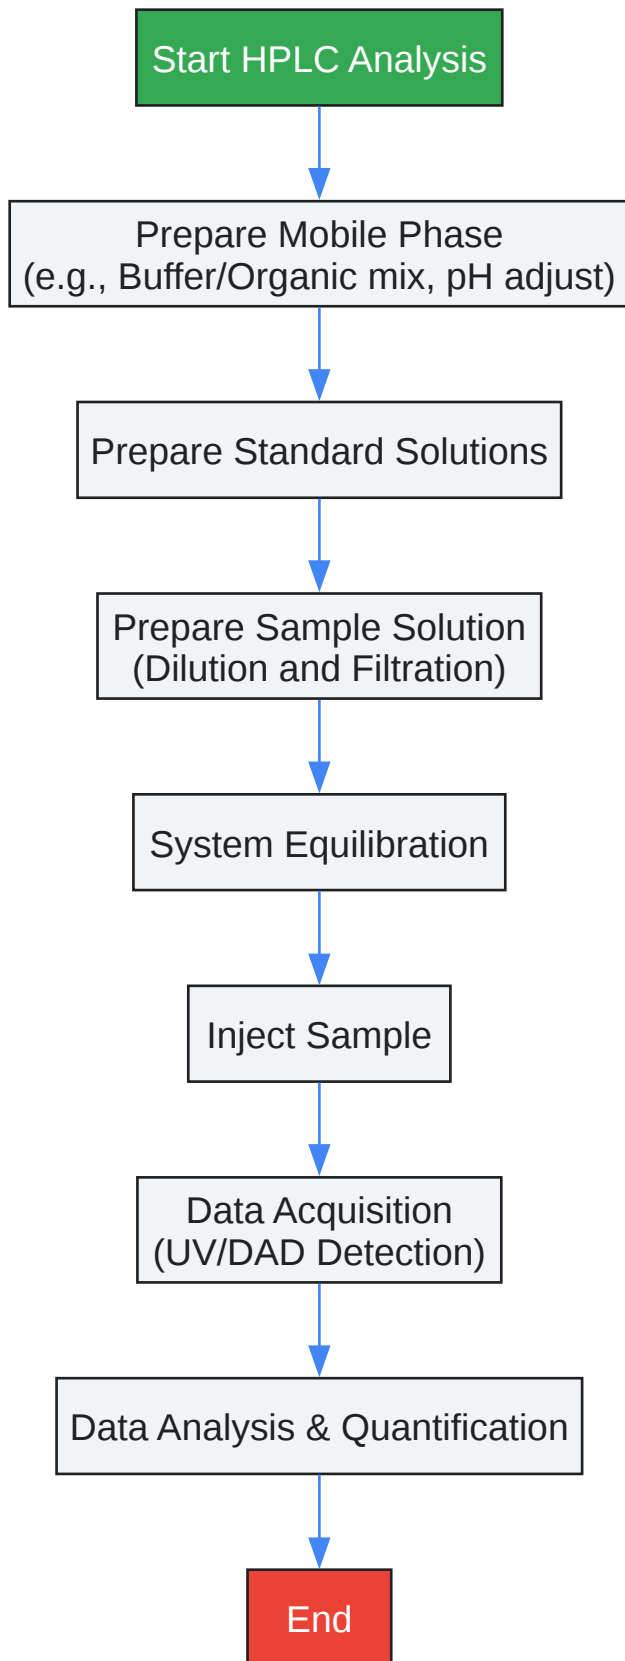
Start HPLC Analysis

Prepare Mobile Phase
(e.g., Buffer/Organic mix, pH adjust)

Prepare Standard Solutions

Prepare Sample Solution
(Dilution and Filtration)

System Equilibration

Inject Sample

Data Acquisition
(UV/DAD Detection)

Data Analysis & Quantification

End